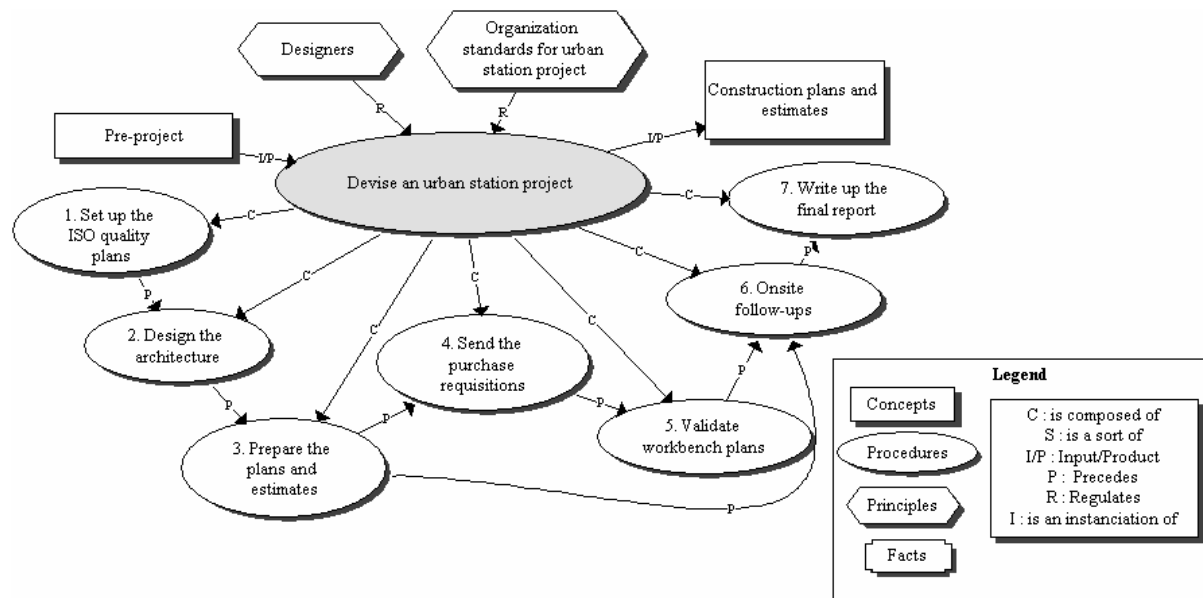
Designers

Organization standards for urban station project

Construction plans and estimates

Pre-project

I/P

R

R

I/P

Devise an urban station project

C

7. Write up the final report

1. Set up the ISO quality plans

C

C

C

C

C

C

P

P

2. Design the architecture

4. Send the purchase requisitions

6. Onsite follow-ups

P

P

P

5. Validate workbench plans

3. Prepare the plans and estimates

P

P

Legend

Concepts

Procedures

Principles

Facts

C : is composed of
S : is a sort of
I/P : Input/Product
P : Precedes
R : Regulates
I : is an instanciation of